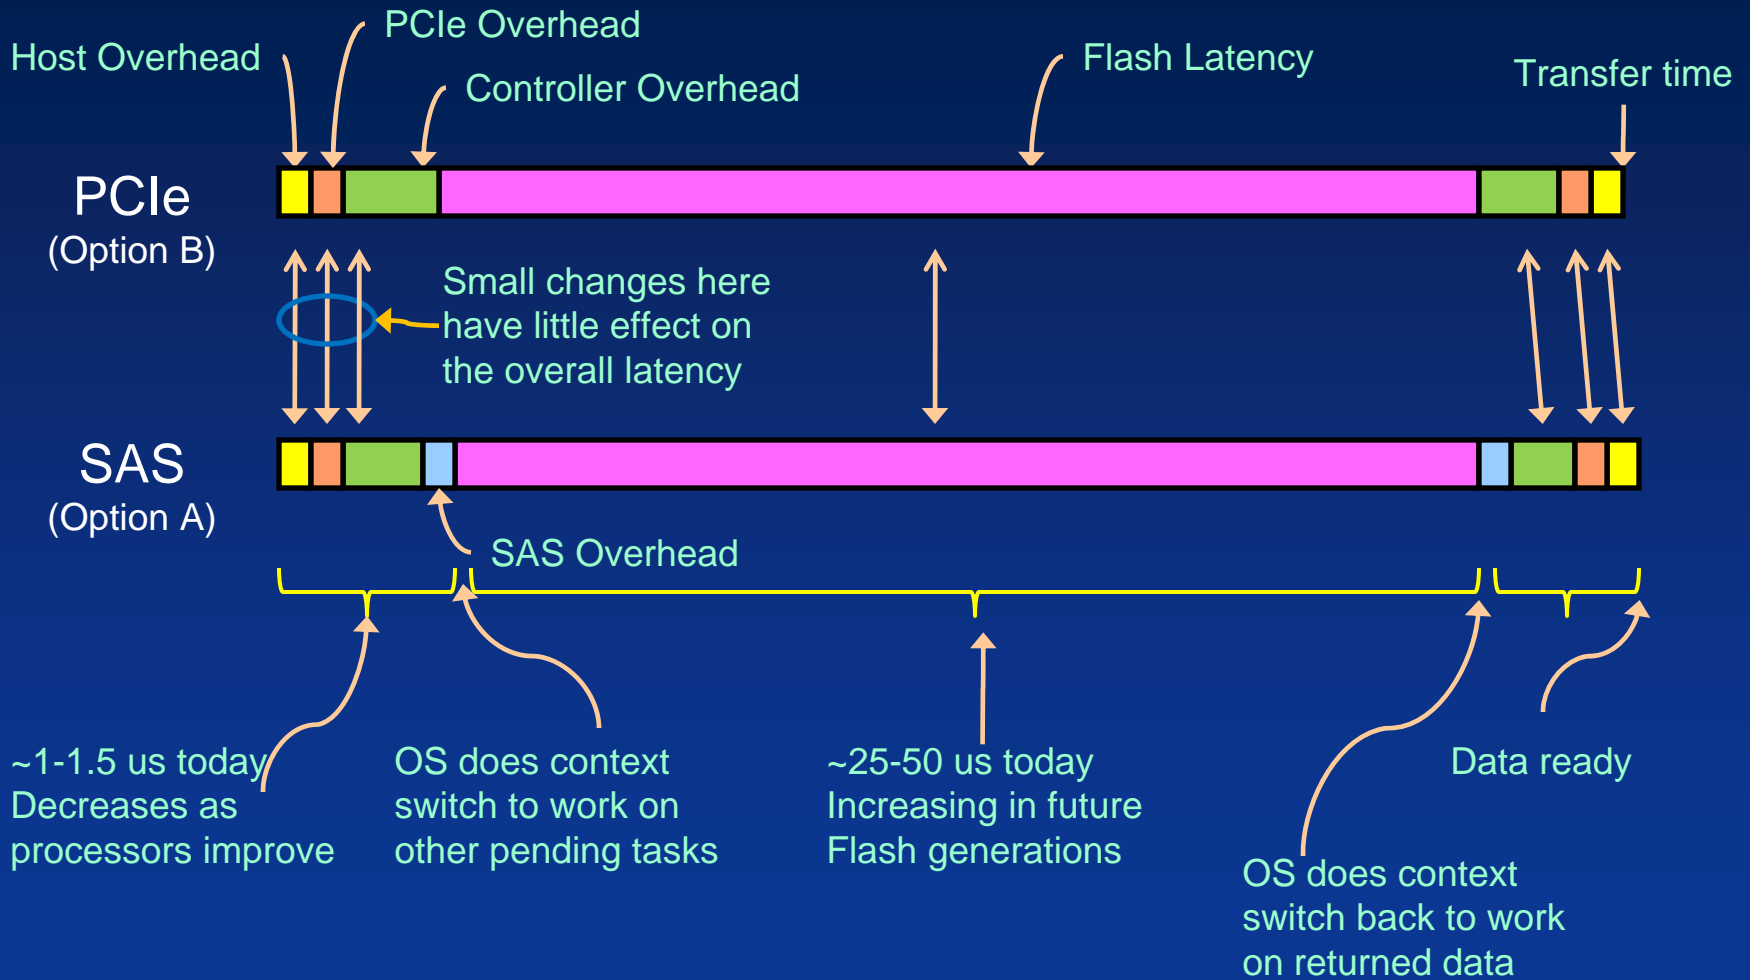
Host Overhead

PCIe Overhead

Controller Overhead

Flash Latency

Transfer time

PCIe
(Option B)

Small changes here have little effect on the overall latency

SAS
(Option A)

SAS Overhead

~1-1.5 us today
Decreases as processors improve

OS does context switch to work on other pending tasks

~25-50 us today
Increasing in future Flash generations

OS does context switch back to work on returned data

Data ready